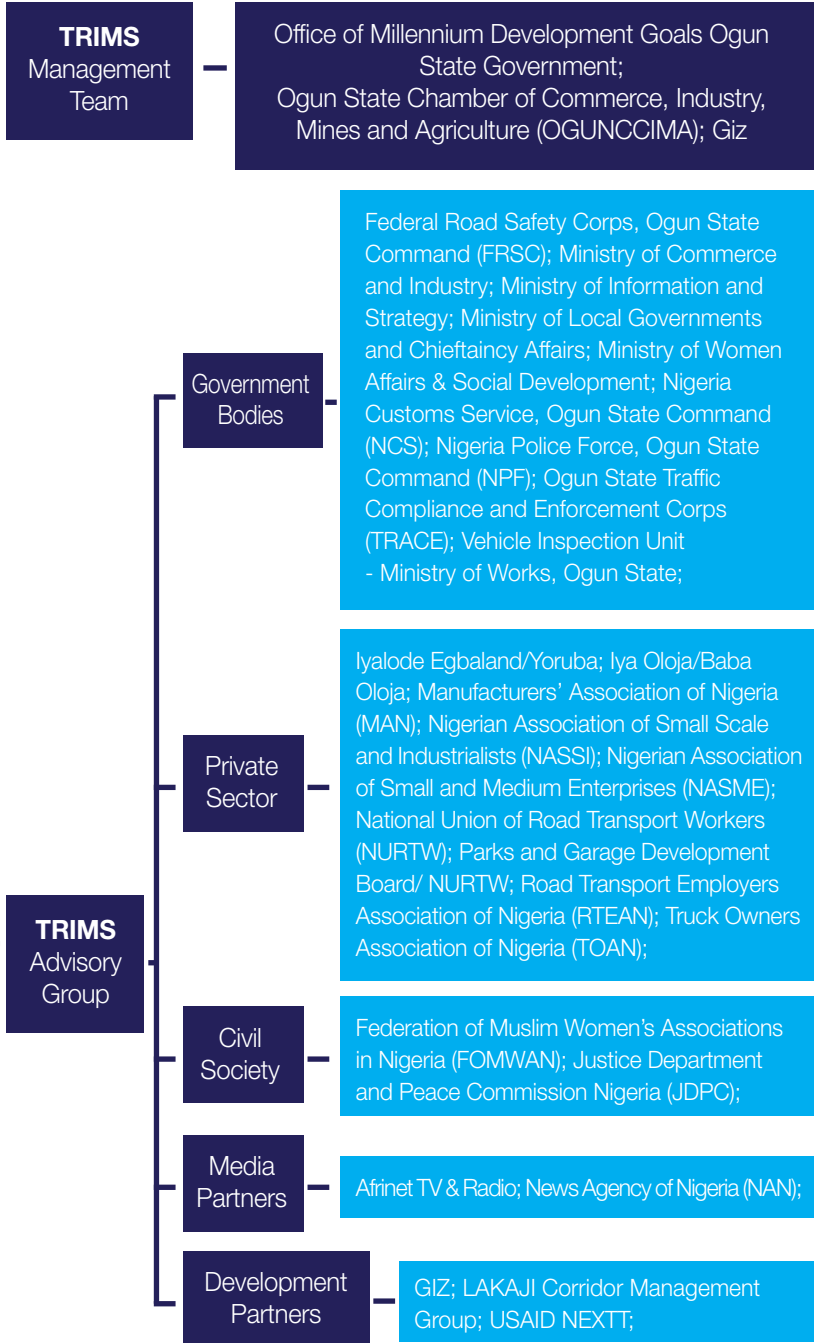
**TRIMS** Management Team

Office of Millennium Development Goals Ogun State Government; Ogun State Chamber of Commerce, Industry, Mines and Agriculture (OGUNCCIMA); Giz

Government Bodies

Federal Road Safety Corps, Ogun State Command (FRSC); Ministry of Commerce and Industry; Ministry of Information and Strategy; Ministry of Local Governments and Chieftaincy Affairs; Ministry of Women Affairs & Social Development; Nigeria Customs Service, Ogun State Command (NCS); Nigeria Police Force, Ogun State Command (NPF); Ogun State Traffic Compliance and Enforcement Corps (TRACE); Vehicle Inspection Unit - Ministry of Works, Ogun State;

Private Sector

Iyalode Egbaland/Yoruba; Iya Oloja/Baba Oloja; Manufacturers' Association of Nigeria (MAN); Nigerian Association of Small Scale and Industrialists (NASSI); Nigerian Association of Small and Medium Enterprises (NASME); National Union of Road Transport Workers (NURTW); Parks and Garage Development Board/ NURTW; Road Transport Employers Association of Nigeria (RTEAN); Truck Owners Association of Nigeria (TOAN);

**TRIMS** Advisory Group

Civil Society

Federation of Muslim Women's Associations in Nigeria (FOMWAN); Justice Department and Peace Commission Nigeria (JDPC);

Media Partners

Afrinet TV & Radio; News Agency of Nigeria (NAN);

Development Partners

GIZ; LAKAJI Corridor Management Group; USAID NEXTT;